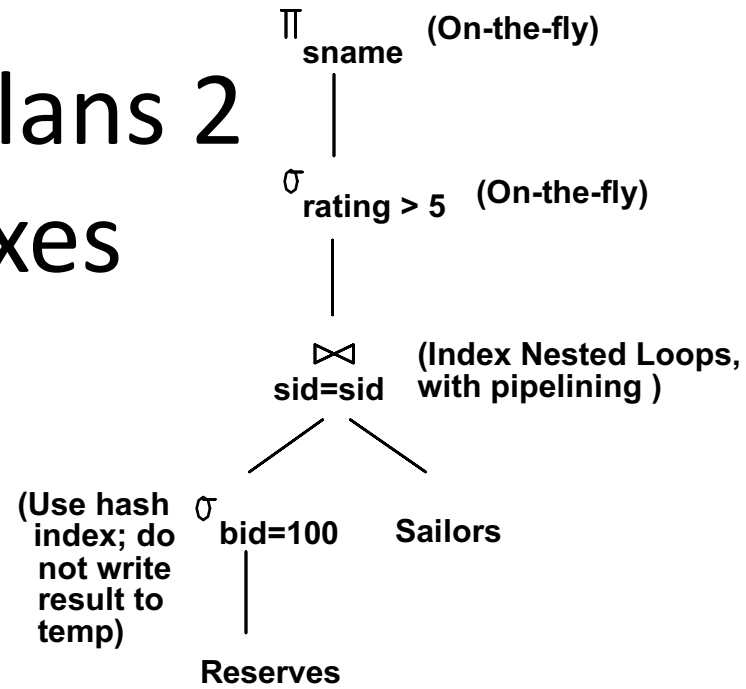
lans 2
xes

$\pi_{sname}$ (On-the-fly)

$\sigma_{rating > 5}$ (On-the-fly)

$\bowtie_{sid=sid}$ (Index Nested Loops, with pipelining )

(Use hash index; do not write result to temp)

$\sigma_{bid=100}$

Sailors

Reserves